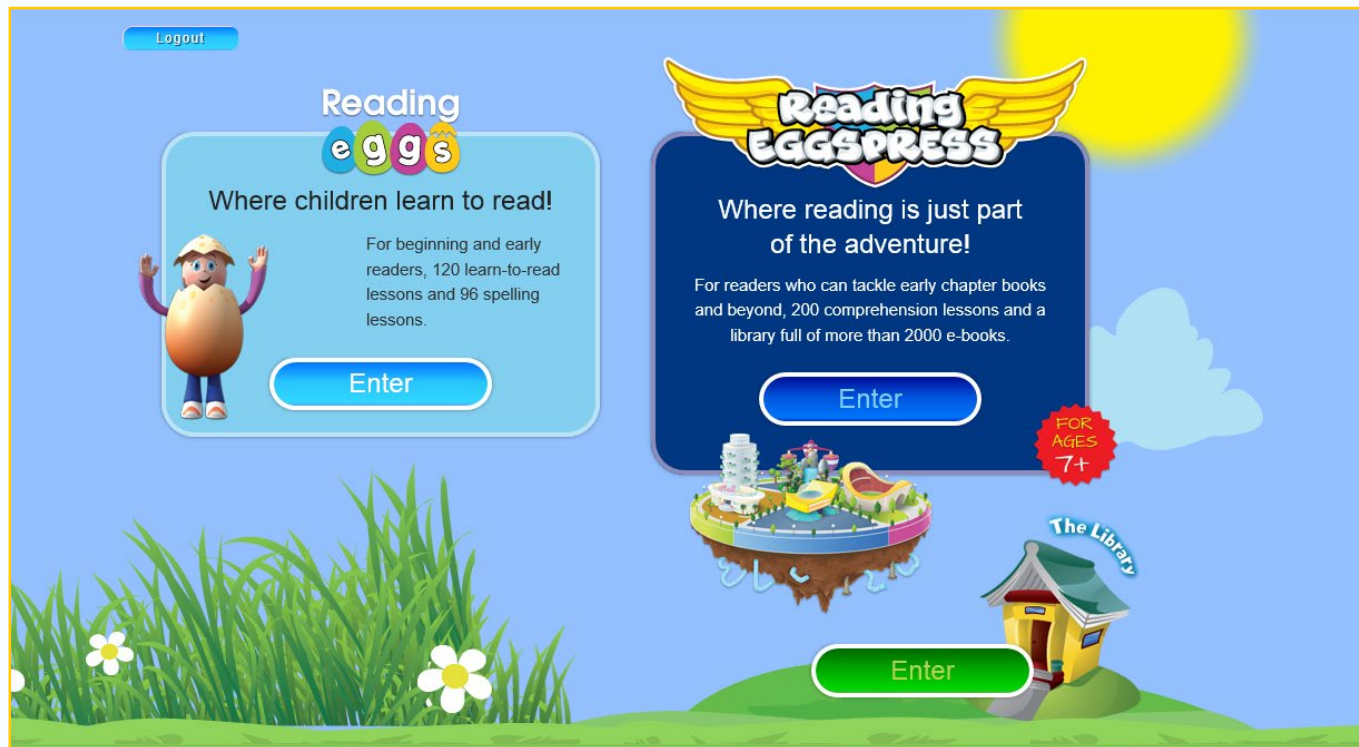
Logout

Reading eggs

Where children learn to read!

For beginning and early readers, 120 learn-to-read lessons and 96 spelling lessons.

Enter

Reading EGGSPRESS

Where reading is just part of the adventure!

For readers who can tackle early chapter books and beyond, 200 comprehension lessons and a library full of more than 2000 e-books.

Enter

FOR AGES 7+

The Library

Enter